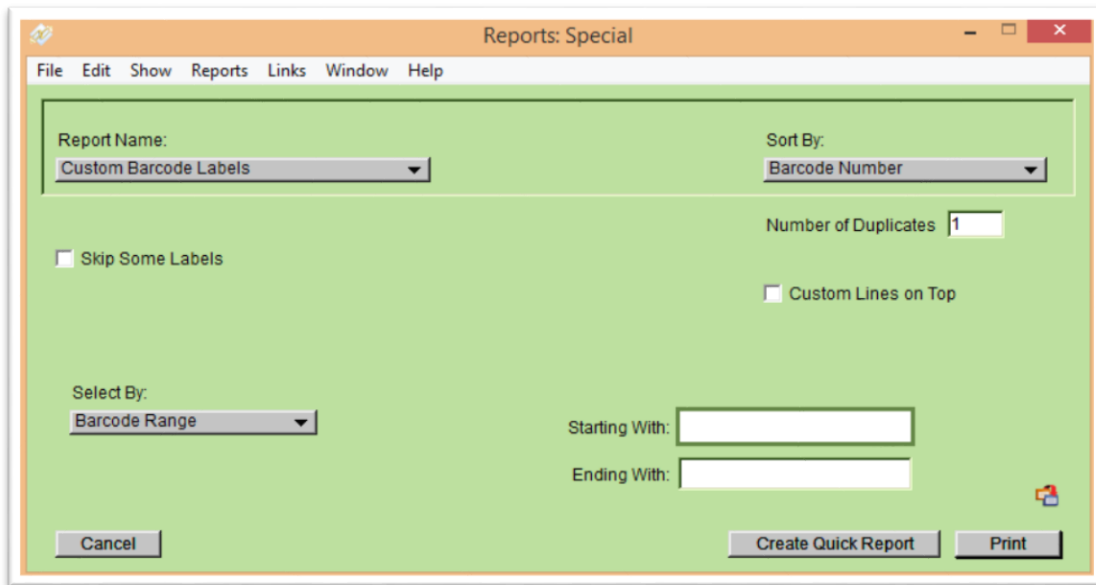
Reports: Special

File Edit Show Reports Links Window Help

Report Name:
Custom Barcode Labels

Sort By:
Barcode Number

Number of Duplicates 1

Skip Some Labels

Custom Lines on Top

Select By:
Barcode Range

Starting With:

Ending With:

Cancel

Create Quick Report

Print